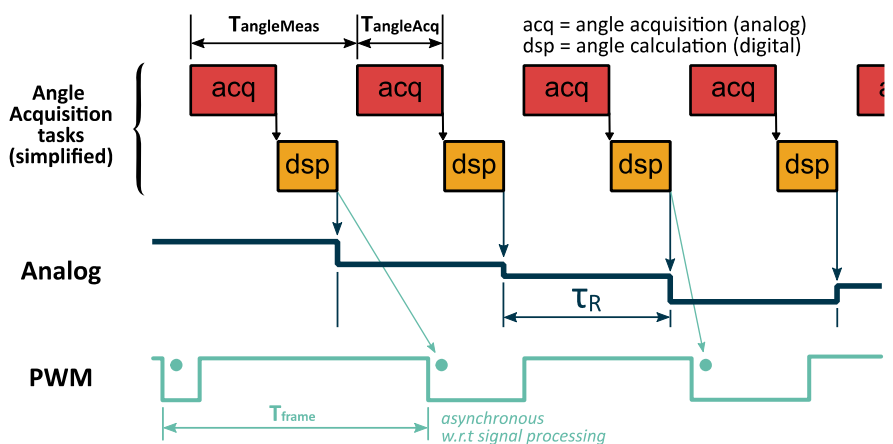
$T_{angleMeas}$ $T_{angleAcq}$

acq = angle acquisition (analog)
dsp = angle calculation (digital)

Angle Acquisition tasks (simplified)

acq acq acq acq a

dsp dsp dsp dsp

Analog

$\tau_R$

PWM

$T_{frame}$

asynchronous w.r.t signal processing